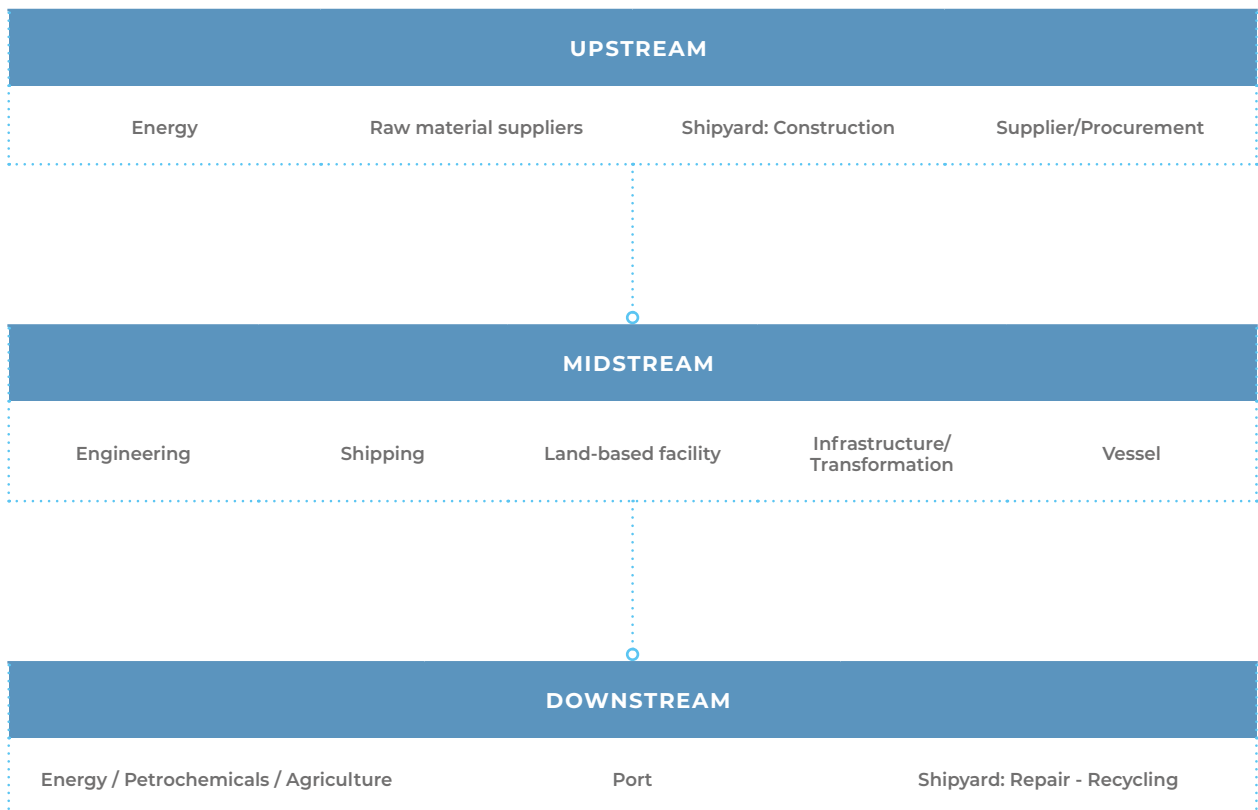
UPSTREAM

Energy

Raw material suppliers

Shipyard: Construction

Supplier/Procurement

MIDSTREAM

Engineering

Shipping

Land-based facility

Infrastructure/ Transformation

Vessel

DOWNSTREAM

Energy / Petrochemicals / Agriculture

Port

Shipyard: Repair - Recycling